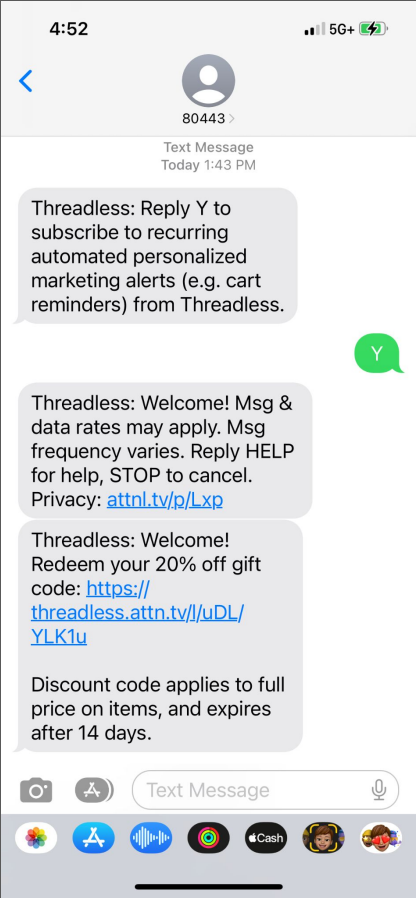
4:52 5G+

80443 >

Text Message
Today 1:43 PM

Threadless: Reply Y to subscribe to recurring automated personalized marketing alerts (e.g. cart reminders) from Threadless.

Y

Threadless: Welcome! Msg & data rates may apply. Msg frequency varies. Reply HELP for help, STOP to cancel. Privacy: attnl.tv/p/Lxp

Threadless: Welcome! Redeem your 20% off gift code: https://threadless.attn.tv/l/uDL/YLK1u

Discount code applies to full price on items, and expires after 14 days.

Text Message

Cash